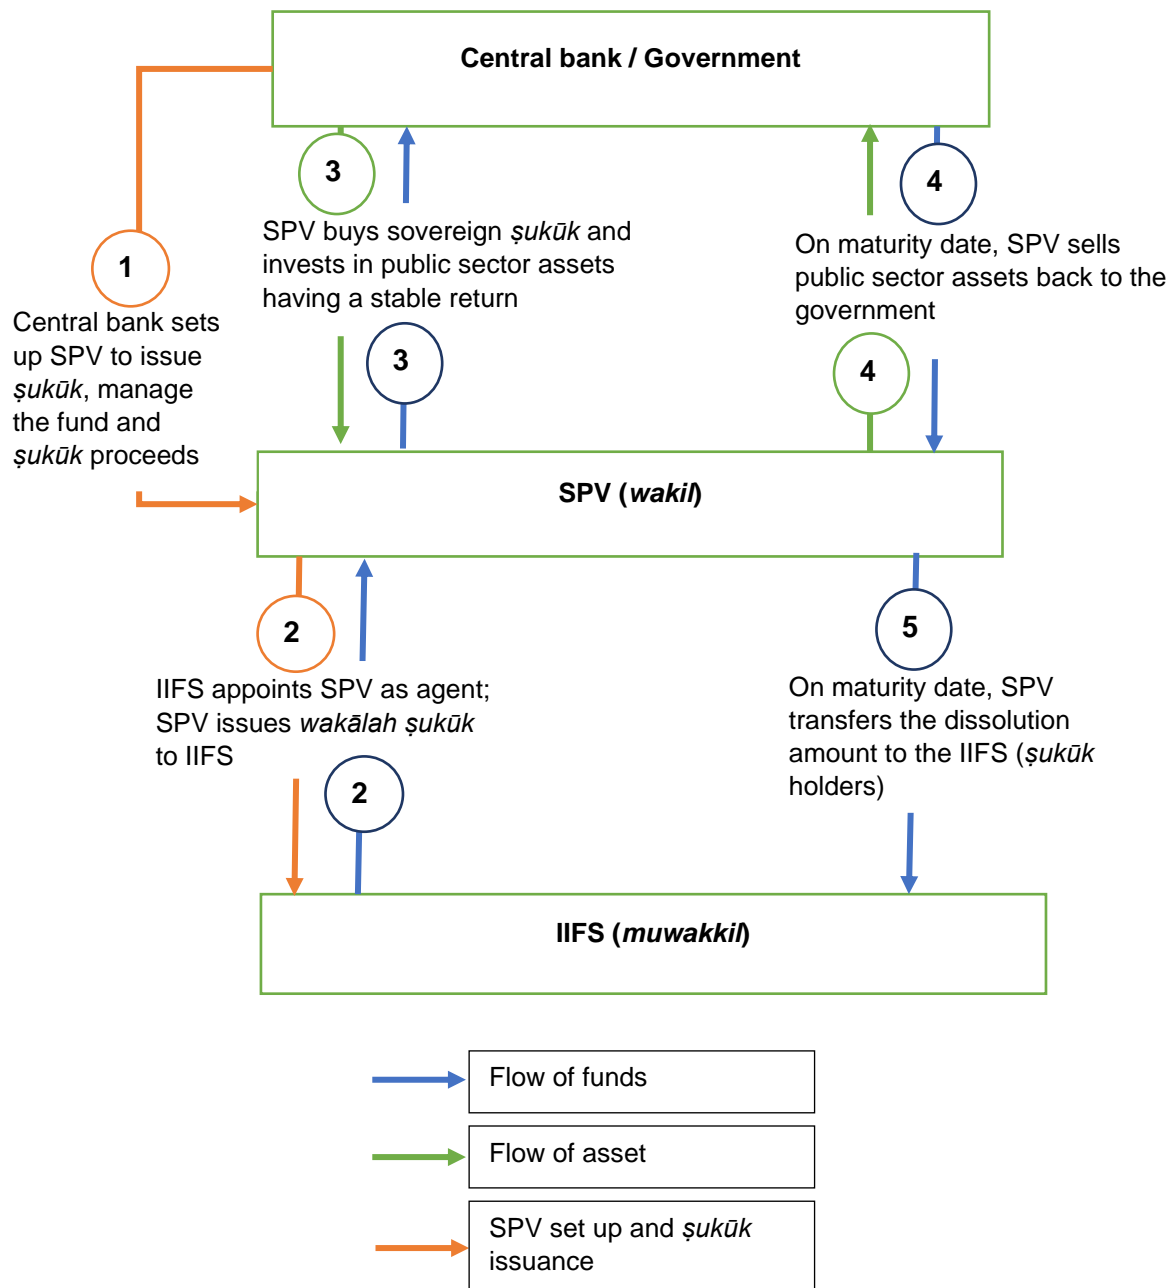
Central bank / Government

3

SPV buys sovereign ṣukūk and invests in public sector assets having a stable return

4

On maturity date, SPV sells public sector assets back to the government

1

Central bank sets up SPV to issue ṣukūk, manage the fund and ṣukūk proceeds

3

4

SPV (wakil)

2

IIFS appoints SPV as agent; SPV issues wakālah ṣukūk to IIFS

5

On maturity date, SPV transfers the dissolution amount to the IIFS (ṣukūk holders)

2

IIFS (muwakkil)

Flow of funds

Flow of asset

SPV set up and ṣukūk issuance